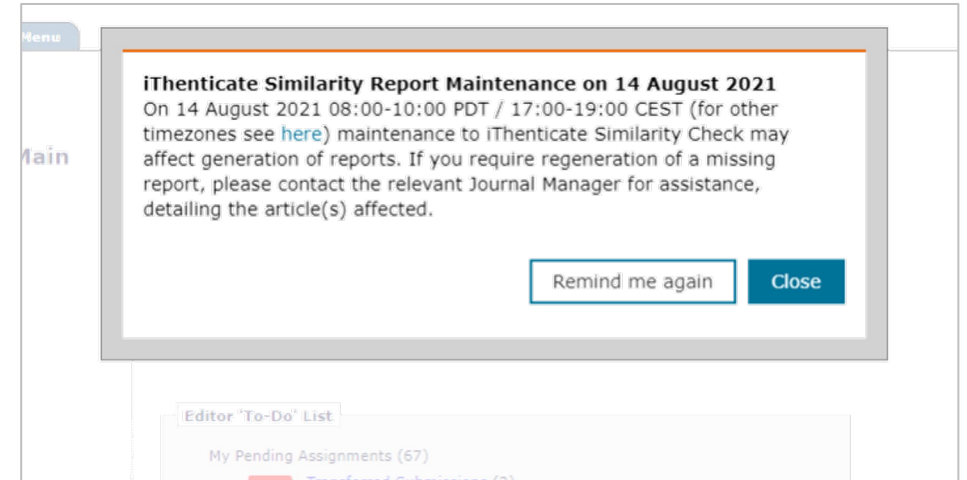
Menu

Main

iThenticate Similarity Report Maintenance on 14 August 2021
On 14 August 2021 08:00-10:00 PDT / 17:00-19:00 CEST (for other timezones see here) maintenance to iThenticate Similarity Check may affect generation of reports. If you require regeneration of a missing report, please contact the relevant Journal Manager for assistance, detailing the article(s) affected.

Remind me again
Close

Editor 'To-Do' List

My Pending Assignments (67)

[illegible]